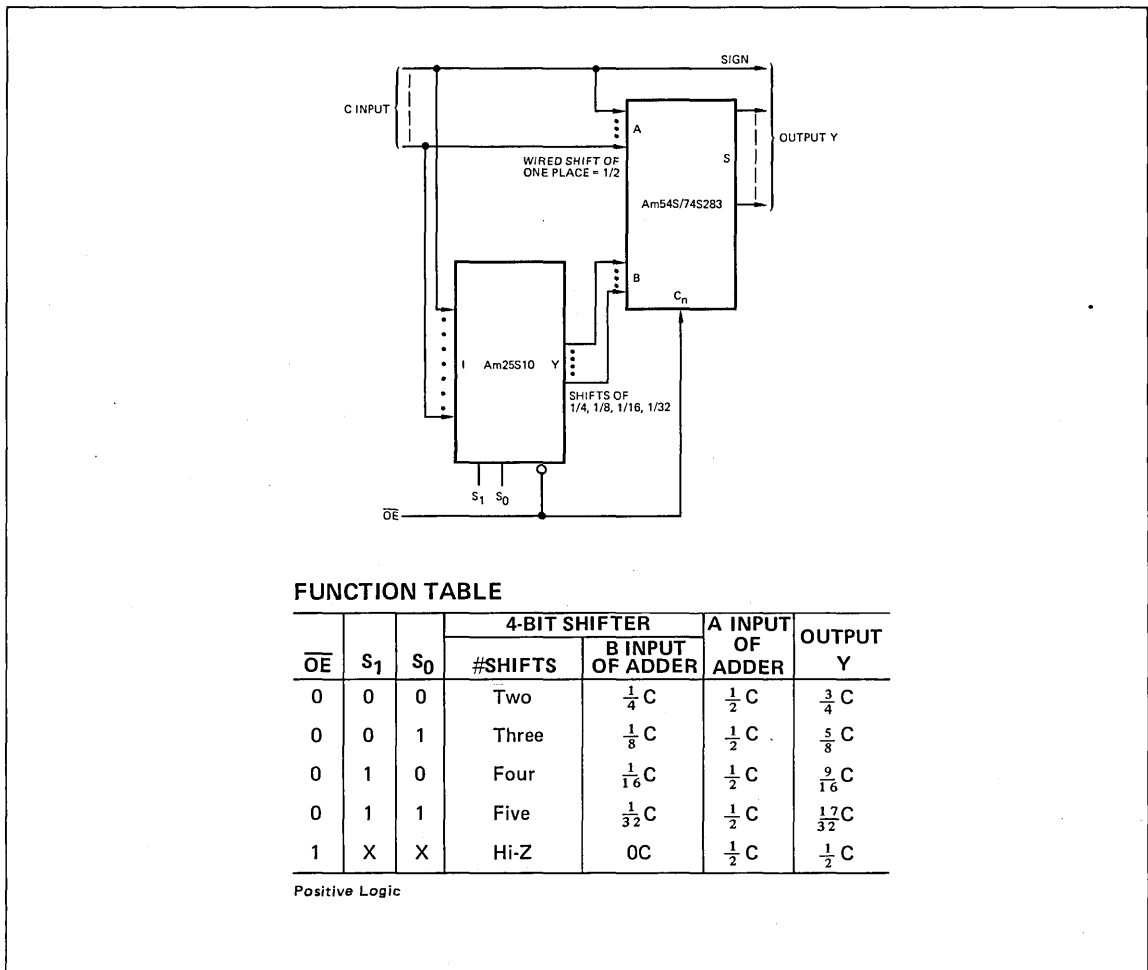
SIGN

C INPUT

A

OUTPUT Y

S

WIRED SHIFT OF ONE PLACE = 1/2

Am54S/74S283

B

$C_n$

I Am25S10 Y

SHIFTS OF 1/4, 1/8, 1/16, 1/32

$S_1$ $S_0$

$\overline{OE}$

FUNCTION TABLE

| $\overline{OE}$ | $S_1$ | $S_0$ | 4-BIT SHIFTER #SHIFTS | 4-BIT SHIFTER B INPUT OF ADDER | A INPUT OF ADDER | OUTPUT Y |
|---|---|---|---|---|---|---|
| 0 | 0 | 0 | Two | $\frac{1}{4}$C | $\frac{1}{2}$C | $\frac{3}{4}$C |
| 0 | 0 | 1 | Three | $\frac{1}{8}$C | $\frac{1}{2}$C | $\frac{5}{8}$C |
| 0 | 1 | 0 | Four | $\frac{1}{16}$C | $\frac{1}{2}$C | $\frac{9}{16}$C |
| 0 | 1 | 1 | Five | $\frac{1}{32}$C | $\frac{1}{2}$C | $\frac{17}{32}$C |
| 1 | X | X | Hi-Z | 0C | $\frac{1}{2}$C | $\frac{1}{2}$C |

Positive Logic